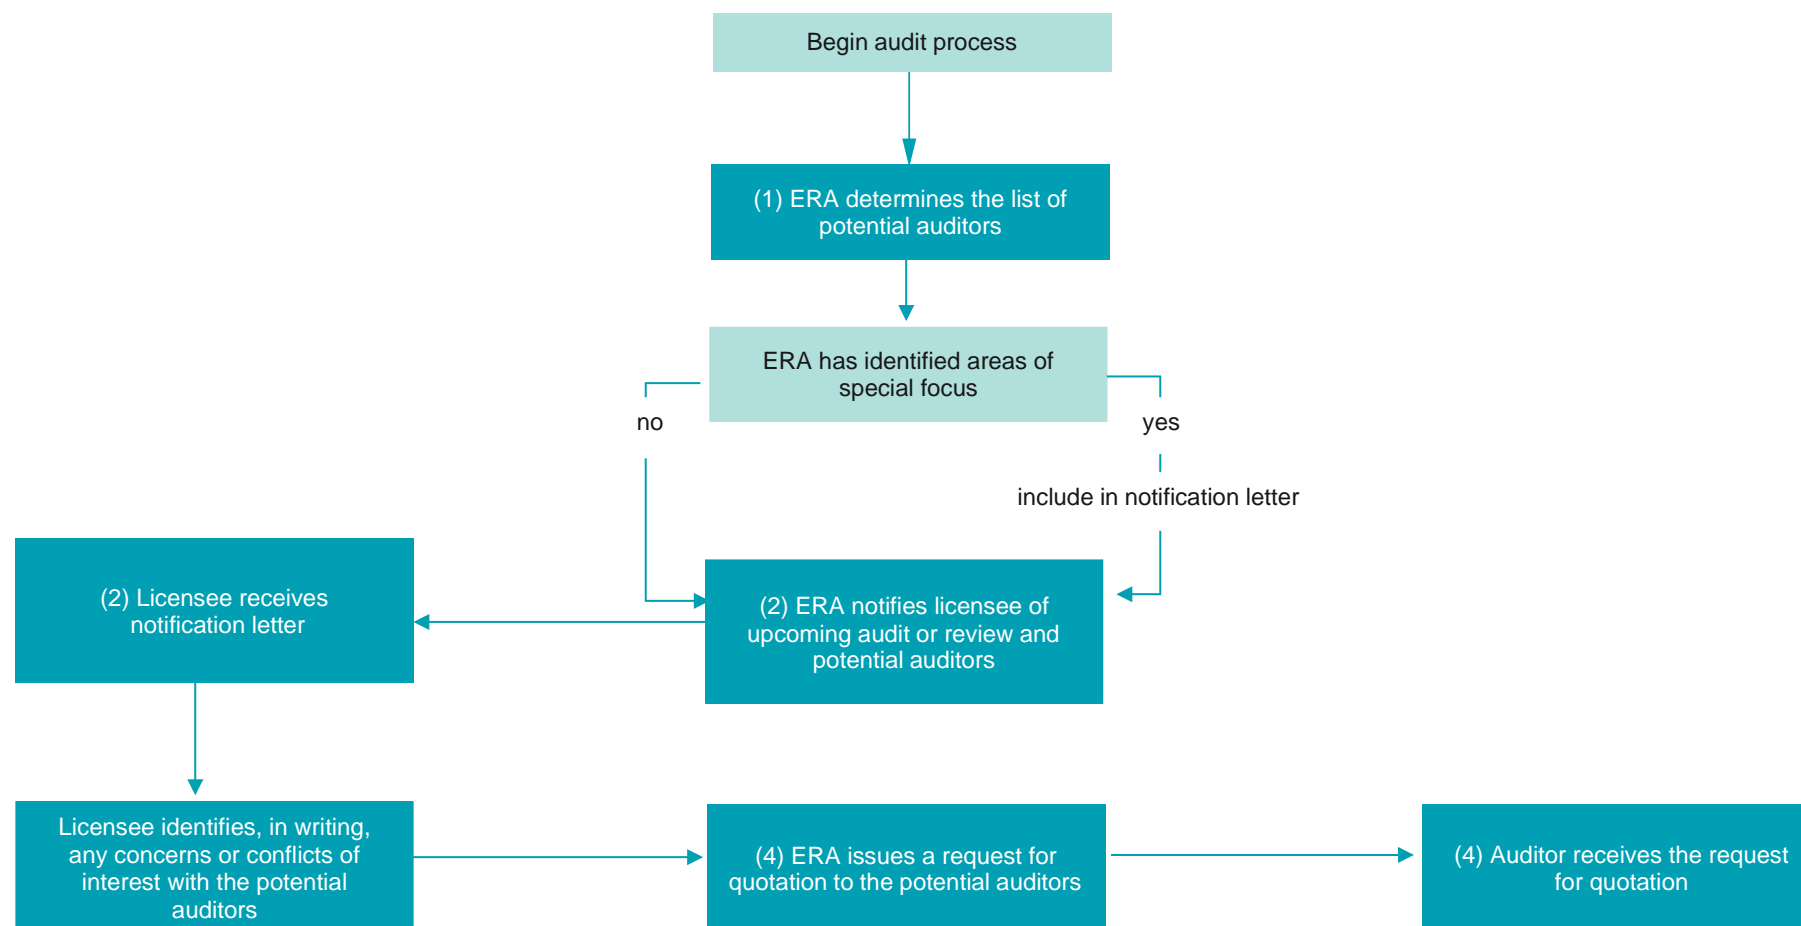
Begin audit process

(1) ERA determines the list of potential auditors

ERA has identified areas of special focus

no

yes

include in notification letter

(2) Licensee receives notification letter

(2) ERA notifies licensee of upcoming audit or review and potential auditors

Licensee identifies, in writing, any concerns or conflicts of interest with the potential auditors

(4) ERA issues a request for quotation to the potential auditors

(4) Auditor receives the request for quotation